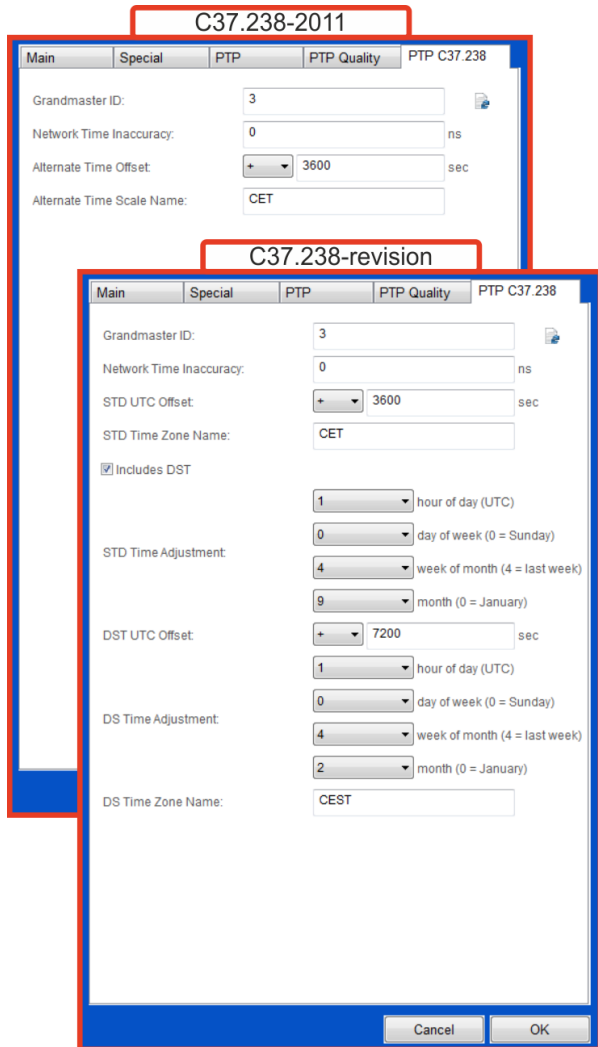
C37.238-2011

Main | Special | PTP | PTP Quality | PTP C37.238

Grandmaster ID: 3

Network Time Inaccuracy: 0 ns

Alternate Time Offset: + 3600 sec

Alternate Time Scale Name: CET

C37.238-revision

Main | Special | PTP | PTP Quality | PTP C37.238

Grandmaster ID: 3

Network Time Inaccuracy: 0 ns

STD UTC Offset: + 3600 sec

STD Time Zone Name: CET

Includes DST

STD Time Adjustment:
1 hour of day (UTC)
0 day of week (0 = Sunday)
4 week of month (4 = last week)
9 month (0 = January)

DST UTC Offset: + 7200 sec

DS Time Adjustment:
1 hour of day (UTC)
0 day of week (0 = Sunday)
4 week of month (4 = last week)
2 month (0 = January)

DS Time Zone Name: CEST

Cancel OK